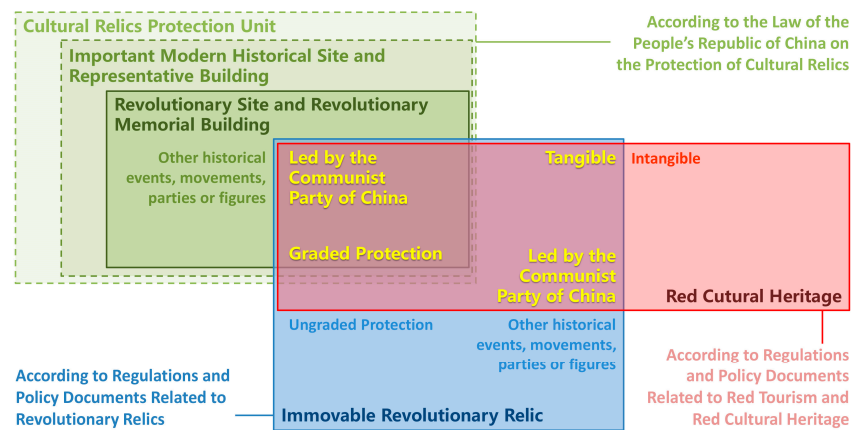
Cultural Relics Protection Unit

Important Modern Historical Site and Representative Building

Revolutionary Site and Revolutionary Memorial Building

According to the Law of the People's Republic of China on the Protection of Cultural Relics

Other historical events, movements, parties or figures

Led by the Communist Party of China

Tangible

Intangible

Graded Protection

Led by the Communist Party of China

Red Cutural Heritage

Ungraded Protection

Other historical events, movements, parties or figures

According to Regulations and Policy Documents Related to Red Tourism and Red Cultural Heritage

According to Regulations and Policy Documents Related to Revolutionary Relics

Immovable Revolutionary Relic